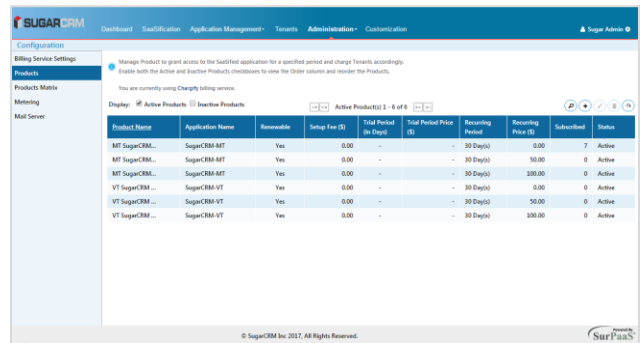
SUGARCRM Dashboard SaaSification Application Management Tenants Administration Customization Sugar Admin

Configuration

Billing Service Settings
Products
Products Matrix
Metering
Mail Server

Manage Product to grant access to the SaaSified application for a specified period and charge Tenants accordingly. Enable both the Active and Inactive Products checkboxes to view the Order column and reorder the Products.

You are currently using Chargify billing service.

Display: Active Products Inactive Products

Active Product(s) 1 - 6 of 6

| Product Name | Application Name | Renewable | Setup Fee ($) | Trial Period (in Days) | Trial Period Price ($) | Recurring Period | Recurring Price ($) | Subscribed | Status |
|---|---|---|---|---|---|---|---|---|---|
| MT SugarCRM... | SugarCRM-MT | Yes | 0.00 | - | - | 30 Day(s) | 0.00 | 7 | Active |
| MT SugarCRM... | SugarCRM-MT | Yes | 0.00 | - | - | 30 Day(s) | 50.00 | 0 | Active |
| MT SugarCRM... | SugarCRM-MT | Yes | 0.00 | - | - | 30 Day(s) | 100.00 | 0 | Active |
| VT SugarCRM ... | SugarCRM-VT | Yes | 0.00 | - | - | 30 Day(s) | 0.00 | 0 | Active |
| VT SugarCRM ... | SugarCRM-VT | Yes | 0.00 | - | - | 30 Day(s) | 50.00 | 0 | Active |
| VT SugarCRM ... | SugarCRM-VT | Yes | 0.00 | - | - | 30 Day(s) | 100.00 | 0 | Active |

© SugarCRM Inc 2017, All Rights Reserved.

Powered by SurPaaS